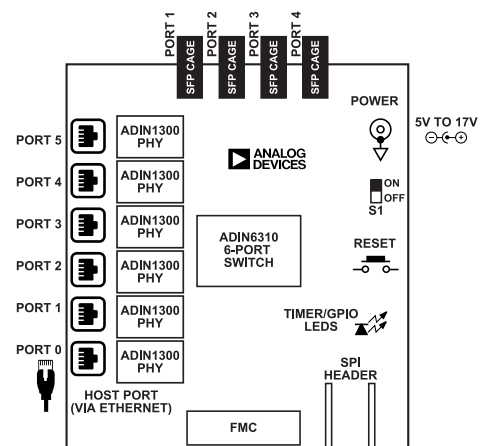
PORT 1
SFP CAGE
PORT 2
SFP CAGE
PORT 3
SFP CAGE
PORT 4
SFP CAGE

POWER

5V TO 17V

ANALOG DEVICES

PORT 5
ADIN1300 PHY

PORT 4
ADIN1300 PHY

PORT 3
ADIN1300 PHY

PORT 2
ADIN1300 PHY

PORT 1
ADIN1300 PHY

PORT 0
ADIN1300 PHY

ON
OFF
S1

ADIN6310 6-PORT SWITCH

RESET

TIMER/GPIO LEDS

SPI HEADER

HOST PORT (VIA ETHERNET)

FMC